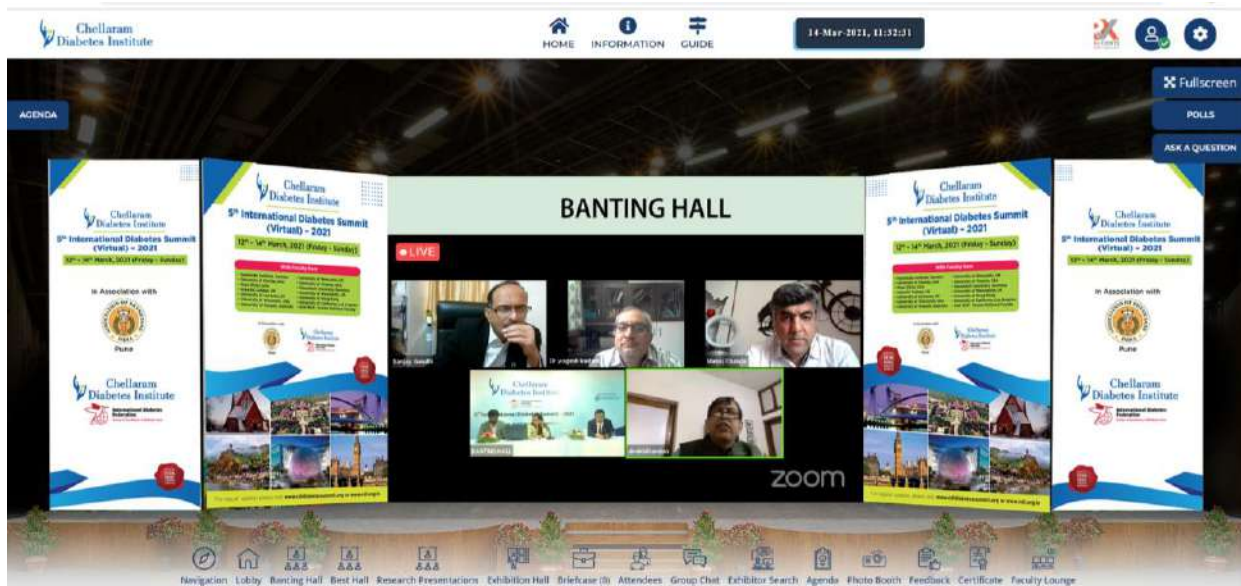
Chellaram Diabetes Institute

HOME INFORMATION GUIDE

14-Mar-2021, 11:32:31

Fullscreen

AGENDA

POLLS

ASK A QUESTION

Chellaram Diabetes Institute

5th International Diabetes Summit (Virtual) - 2021

12th - 14th March, 2021 (Friday - Sunday)

In Association with

Pune

Chellaram Diabetes Institute

International Diabetes Federation

Chellaram Diabetes Institute

5th International Diabetes Summit (Virtual) - 2021

12th - 14th March, 2021 (Friday - Sunday)

BANTING HALL

LIVE

Sanjay Gaadh

Dr Jugesh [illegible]

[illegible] Chawla

zoom

Chellaram Diabetes Institute

5th International Diabetes Summit (Virtual) - 2021

12th - 14th March, 2021 (Friday - Sunday)

Chellaram Diabetes Institute

5th International Diabetes Summit (Virtual) - 2021

12th - 14th March, 2021 (Friday - Sunday)

In Association with

Pune

Chellaram Diabetes Institute

Navigation Lobby Banting Hall Best Hall Research Presentations Exhibition Hall Briefcase (0) Attendees Group Chat Exhibitor Search Agenda Photo Booth Feedback Certificate Faculty Lounge